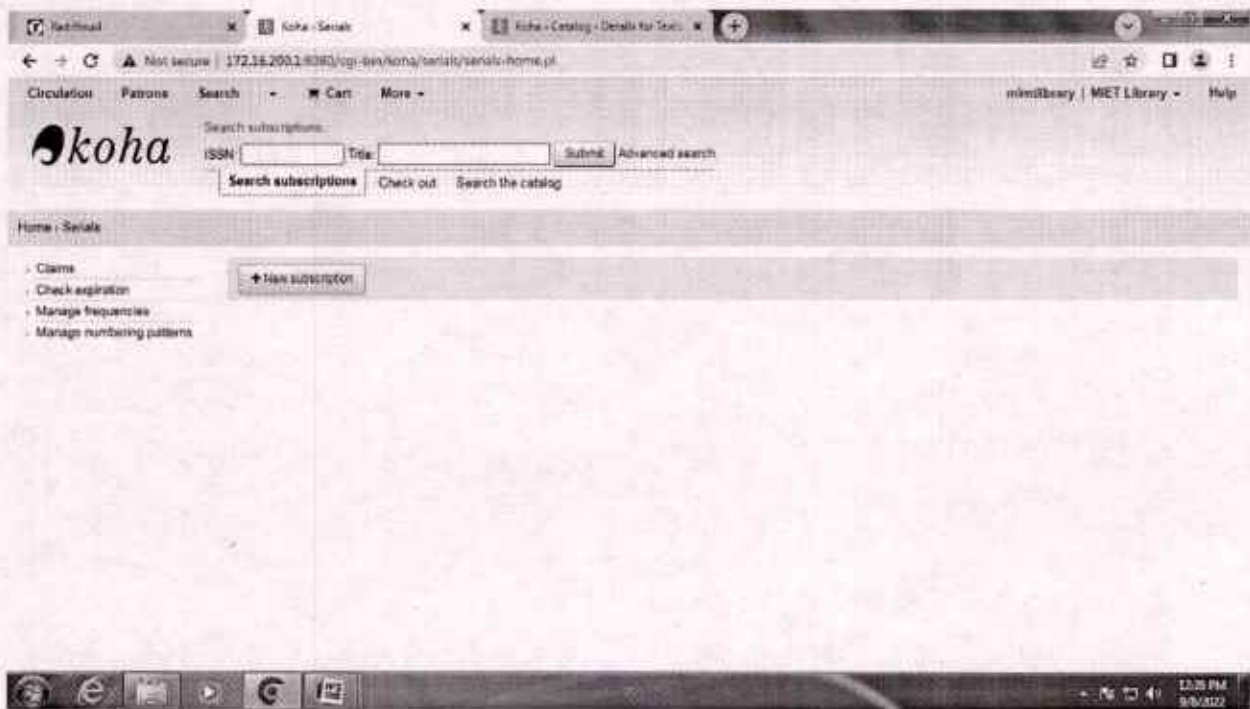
TechHead | Koha › Serials | Koha › Catalog › Details for Test

Not secure | 172.16.200.1:8080/cgi-bin/koha/serials/serials-home.pl

Circulation Patrons Search Cart More

mietlibrary | MIET Library Help

koha

Search subscriptions:

ISSN: Title: Submit Advanced search

Search subscriptions Check out Search the catalog

Home › Serials

Claims
Check expiration
Manage frequencies
Manage numbering patterns

+ New subscription

12:35 PM
9/8/2022